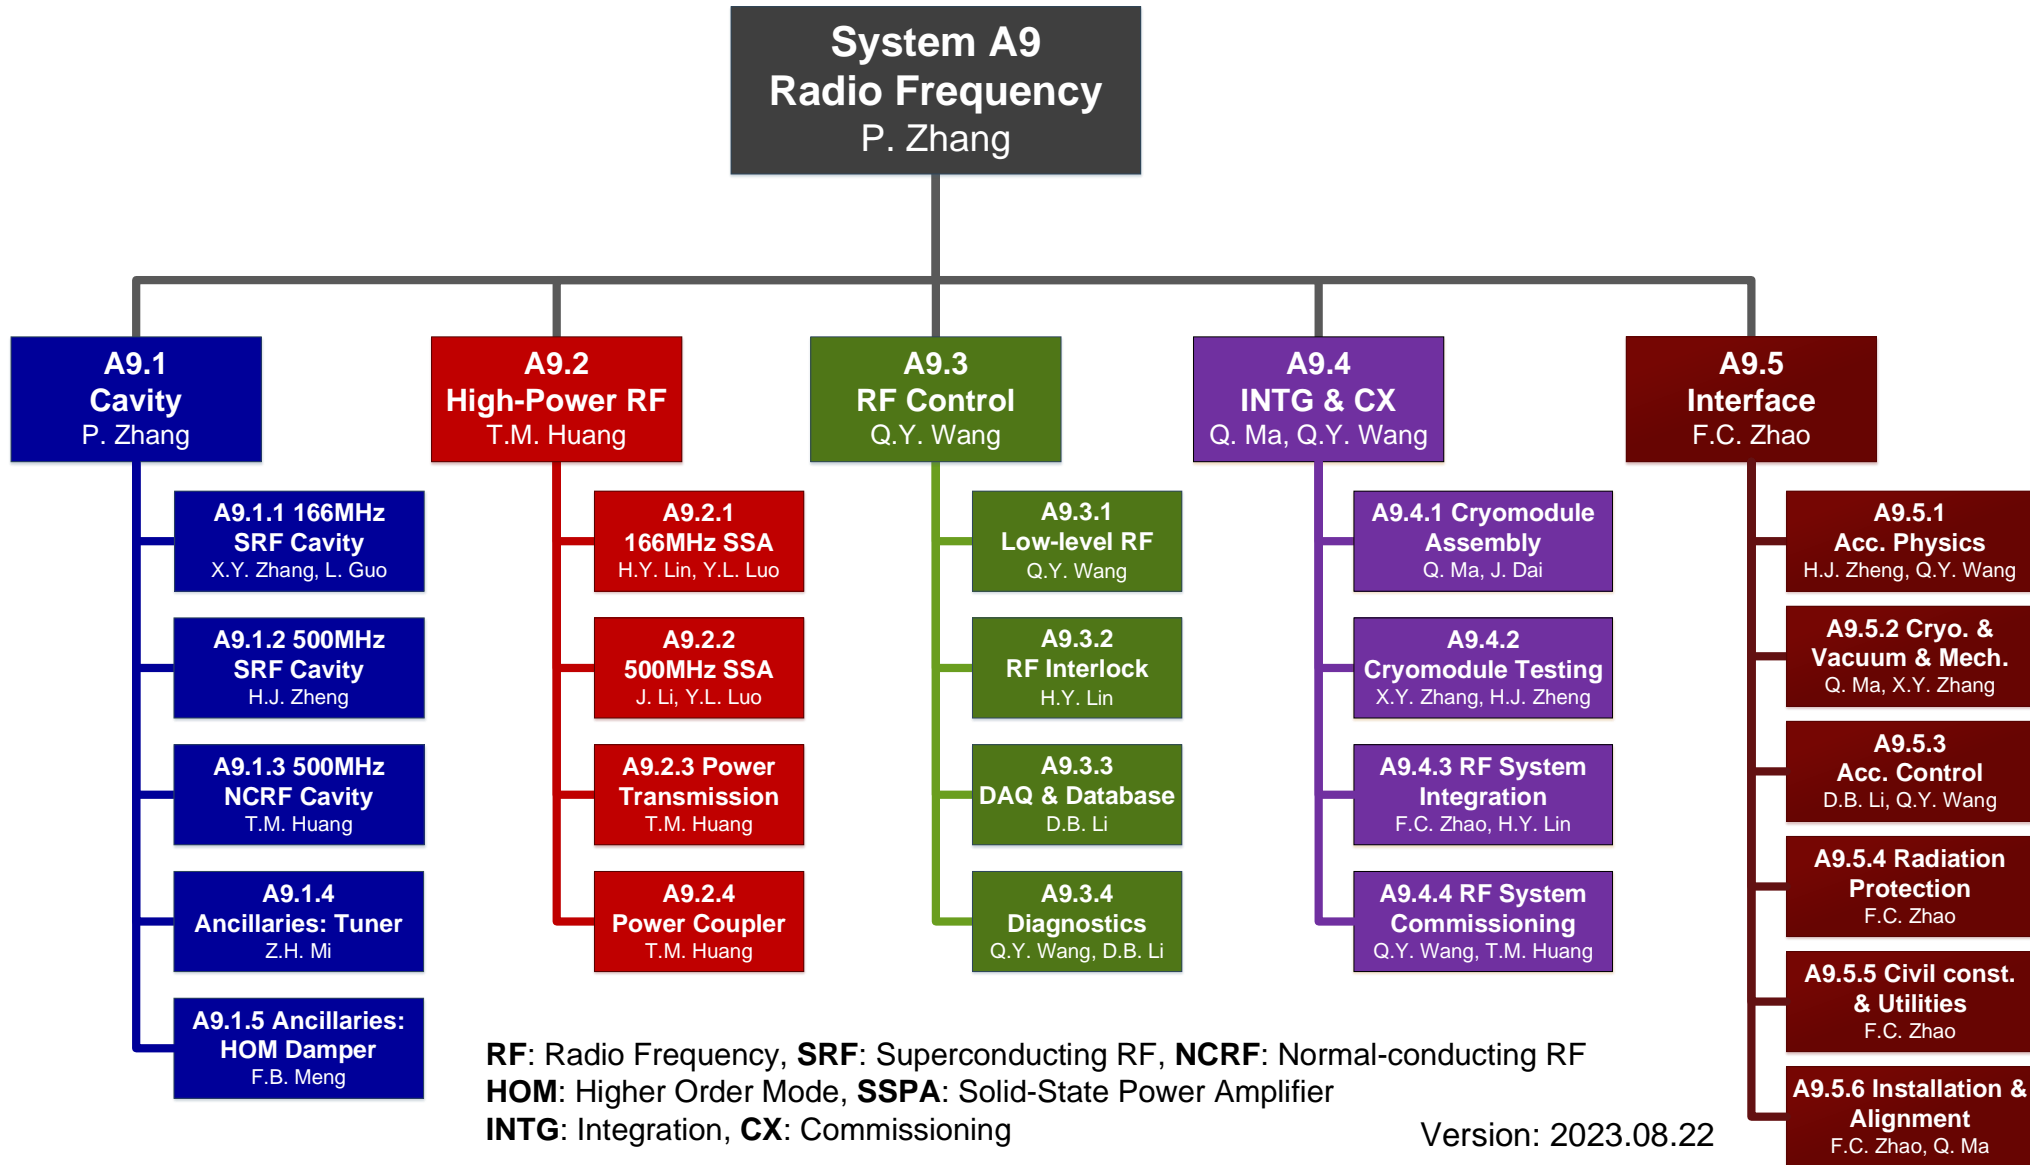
System A9
Radio Frequency
P. Zhang

A9.1
Cavity
P. Zhang

A9.1.1 166MHz SRF Cavity
X.Y. Zhang, L. Guo

A9.1.2 500MHz SRF Cavity
H.J. Zheng

A9.1.3 500MHz NCRF Cavity
T.M. Huang

A9.1.4 Ancillaries: Tuner
Z.H. Mi

A9.1.5 Ancillaries: HOM Damper
F.B. Meng

A9.2
High-Power RF
T.M. Huang

A9.2.1 166MHz SSA
H.Y. Lin, Y.L. Luo

A9.2.2 500MHz SSA
J. Li, Y.L. Luo

A9.2.3 Power Transmission
T.M. Huang

A9.2.4 Power Coupler
T.M. Huang

A9.3
RF Control
Q.Y. Wang

A9.3.1 Low-level RF
Q.Y. Wang

A9.3.2 RF Interlock
H.Y. Lin

A9.3.3 DAQ & Database
D.B. Li

A9.3.4 Diagnostics
Q.Y. Wang, D.B. Li

A9.4
INTG & CX
Q. Ma, Q.Y. Wang

A9.4.1 Cryomodule Assembly
Q. Ma, J. Dai

A9.4.2 Cryomodule Testing
X.Y. Zhang, H.J. Zheng

A9.4.3 RF System Integration
F.C. Zhao, H.Y. Lin

A9.4.4 RF System Commissioning
Q.Y. Wang, T.M. Huang

A9.5
Interface
F.C. Zhao

A9.5.1 Acc. Physics
H.J. Zheng, Q.Y. Wang

A9.5.2 Cryo. & Vacuum & Mech.
Q. Ma, X.Y. Zhang

A9.5.3 Acc. Control
D.B. Li, Q.Y. Wang

A9.5.4 Radiation Protection
F.C. Zhao

A9.5.5 Civil const. & Utilities
F.C. Zhao

A9.5.6 Installation & Alignment
F.C. Zhao, Q. Ma

**RF**: Radio Frequency, **SRF**: Superconducting RF, **NCRF**: Normal-conducting RF
**HOM**: Higher Order Mode, **SSPA**: Solid-State Power Amplifier
**INTG**: Integration, **CX**: Commissioning

Version: 2023.08.22